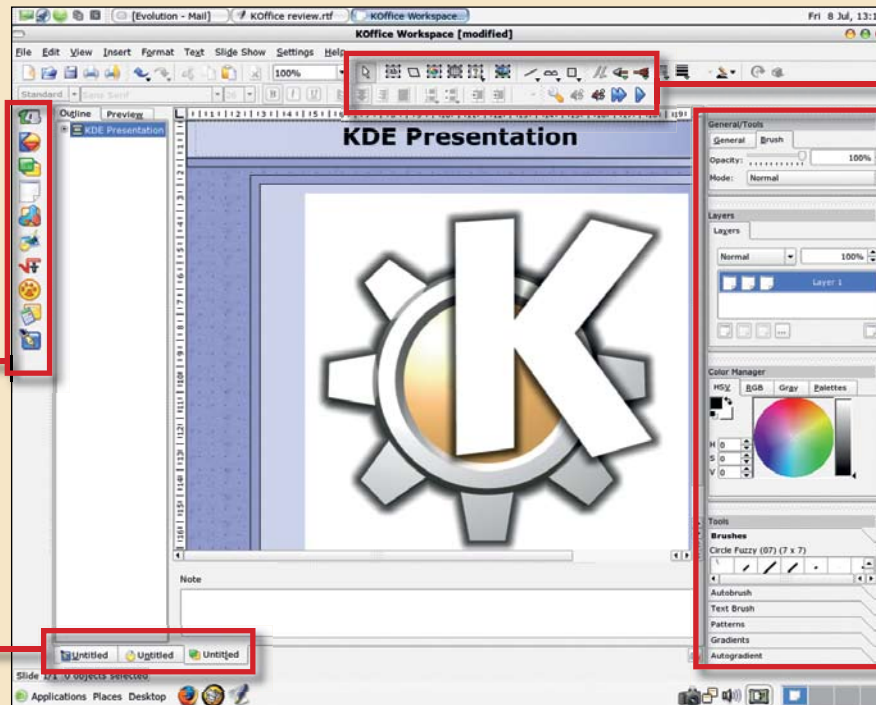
[Evolution - Mail] KOffice review.rtf KOffice Workspace Fri 8 Jul, 13:1

KOffice Workspace [modified]

File Edit View Insert Format Text Slide Show Settings Help

100%

Standard Sans Serif

Outline Preview

KDE Presentation

KDE Presentation

Note

Untitled Untitled Untitled

Slide 1/1 0 objects selected

Applications Places Desktop

General/Tools

General Brush

Opacity: 100%

Mode: Normal

Layers

Layers

Normal 100%

Layer 1

Color Manager

HSV RGB Gray Palettes

H 0
S 0
V 0

Tools

Brushes

Circle Fuzzy (07) (7 x 7)

Autobrush

Text Brush

Patterns

Gradients

Autogradient